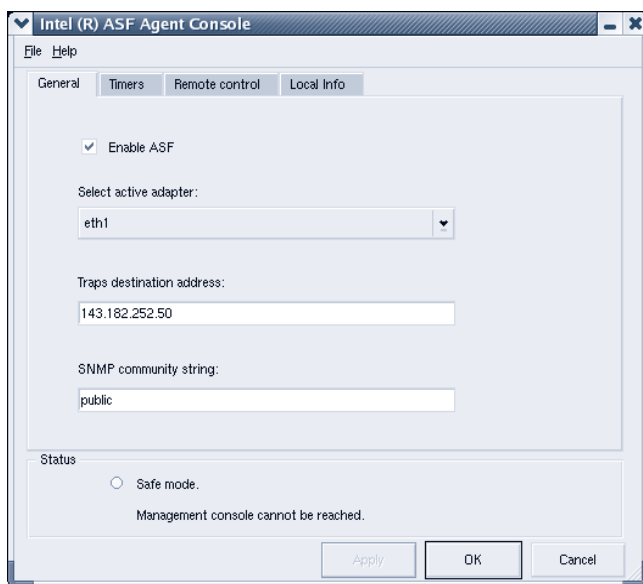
Intel (R) ASF Agent Console

File Help

General Timers Remote control Local Info

Enable ASF

Select active adapter:

eth1

Traps destination address:

143.182.252.50

SNMP community string:

public

Status

Safe mode.

Management console cannot be reached.

Apply OK Cancel